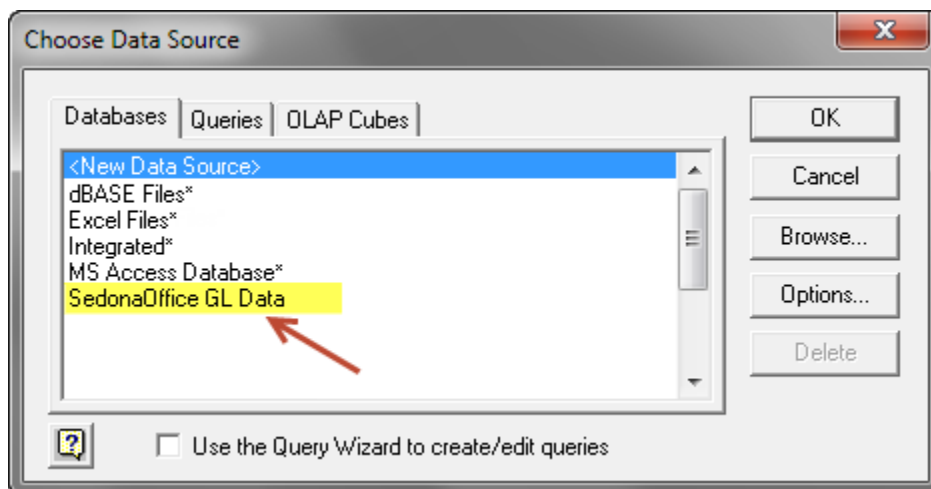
Choose Data Source

Databases | Queries | OLAP Cubes

<New Data Source>
dBASE Files*
Excel Files*
Integrated*
MS Access Database*
SedonaOffice GL Data

OK
Cancel
Browse...
Options...
Delete

?

Use the Query Wizard to create/edit queries